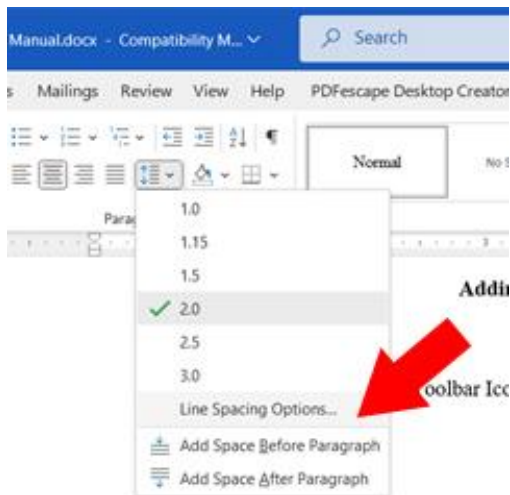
Manual.docx - Compatibility M... ⌄
Search

s Mailings Review View Help PDFescape Desktop Creator

Normal
No S

Parag

1.0
1.15
1.5
2.0
2.5
3.0
Line Spacing Options...
Add Space Before Paragraph
Add Space After Paragraph

Addi

oolbar Ico